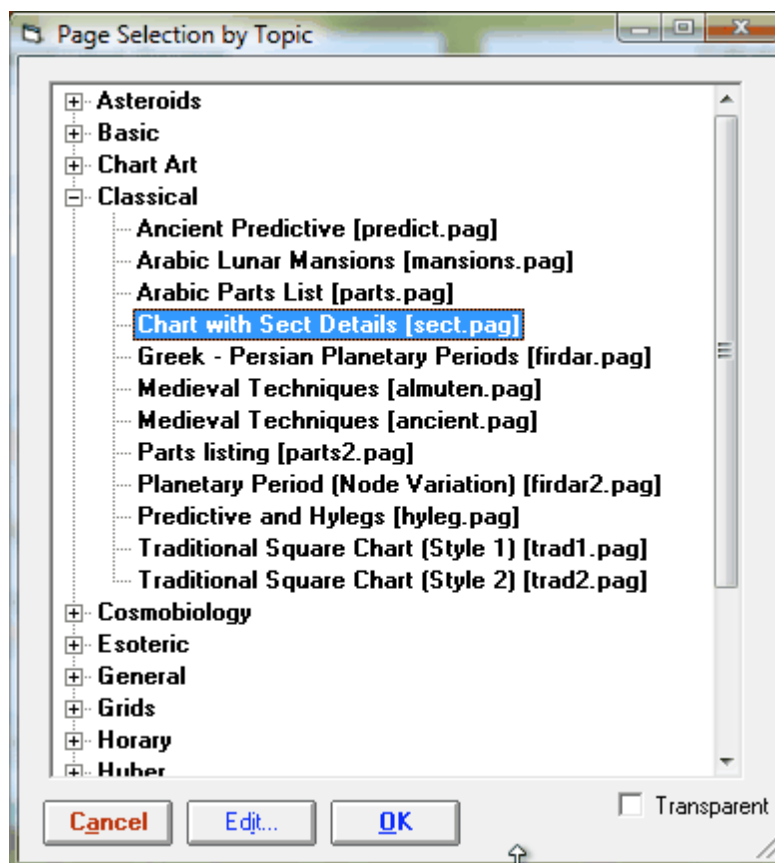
Page Selection by Topic

Asteroids
Basic
Chart Art
Classical
Ancient Predictive [predict.pag]
Arabic Lunar Mansions [mansions.pag]
Arabic Parts List [parts.pag]
Chart with Sect Details [sect.pag]
Greek - Persian Planetary Periods [firdar.pag]
Medieval Techniques [almuten.pag]
Medieval Techniques [ancient.pag]
Parts listing [parts2.pag]
Planetary Period (Node Variation) [firdar2.pag]
Predictive and Hylegs [hyleg.pag]
Traditional Square Chart (Style 1) [trad1.pag]
Traditional Square Chart (Style 2) [trad2.pag]
Cosmobiology
Esoteric
General
Grids
Horary
Huber

Cancel
Edit...
OK
Transparent